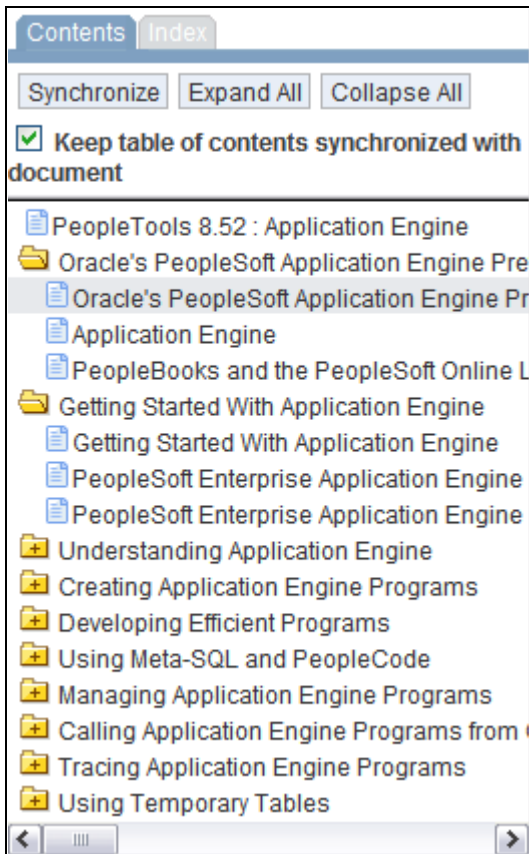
Contents Index

Synchronize Expand All Collapse All

Keep table of contents synchronized with document

PeopleTools 8.52 : Application Engine
Oracle's PeopleSoft Application Engine Pre
Oracle's PeopleSoft Application Engine Pr
Application Engine
PeopleBooks and the PeopleSoft Online L
Getting Started With Application Engine
Getting Started With Application Engine
PeopleSoft Enterprise Application Engine
PeopleSoft Enterprise Application Engine
Understanding Application Engine
Creating Application Engine Programs
Developing Efficient Programs
Using Meta-SQL and PeopleCode
Managing Application Engine Programs
Calling Application Engine Programs from
Tracing Application Engine Programs
Using Temporary Tables